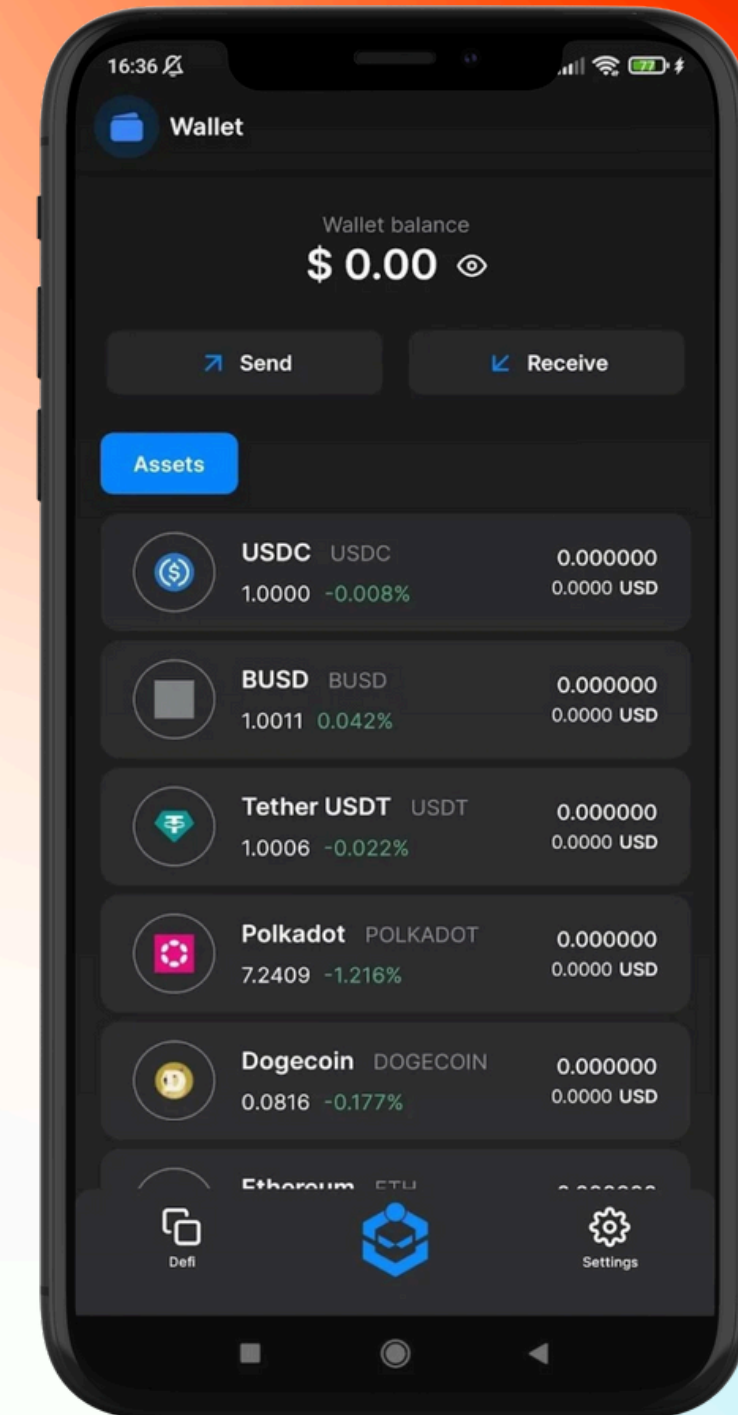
16:36

77

Wallet

Wallet balance

$ 0.00

Send

Receive

Assets

USDC USDC
1.0000 -0.008%
0.000000
0.0000 USD

BUSD BUSD
1.0011 0.042%
0.000000
0.0000 USD

Tether USDT USDT
1.0006 -0.022%
0.000000
0.0000 USD

Polkadot POLKADOT
7.2409 -1.216%
0.000000
0.0000 USD

Dogecoin DOGECOIN
0.0816 -0.177%
0.000000
0.0000 USD

Ethereum ETH
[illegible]

Defi

Settings